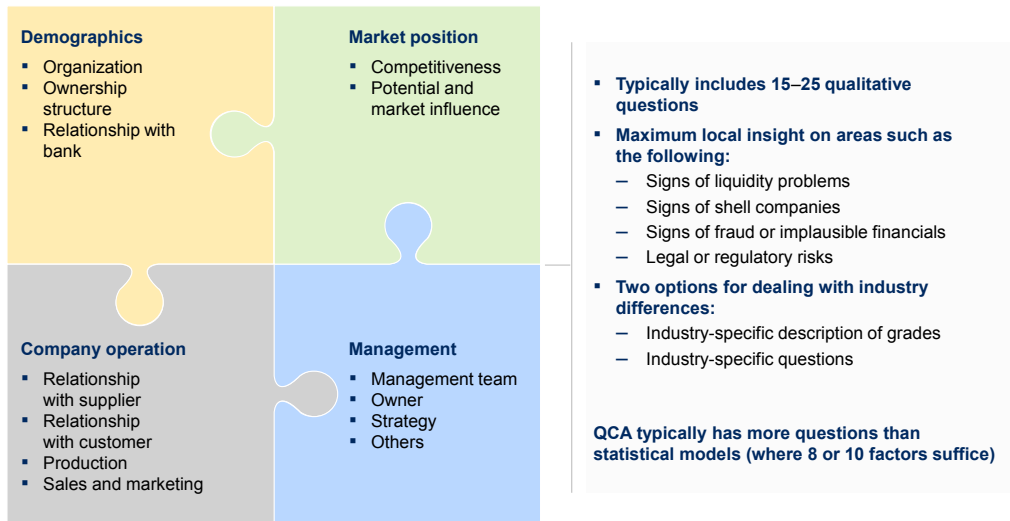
Demographics
- Organization
- Ownership structure
- Relationship with bank

Market position
- Competitiveness
- Potential and market influence

Company operation
- Relationship with supplier
- Relationship with customer
- Production
- Sales and marketing

Management
- Management team
- Owner
- Strategy
- Others

- Typically includes 15–25 qualitative questions
- Maximum local insight on areas such as the following:
  – Signs of liquidity problems
  – Signs of shell companies
  – Signs of fraud or implausible financials
  – Legal or regulatory risks
- Two options for dealing with industry differences:
  – Industry-specific description of grades
  – Industry-specific questions

QCA typically has more questions than statistical models (where 8 or 10 factors suffice)